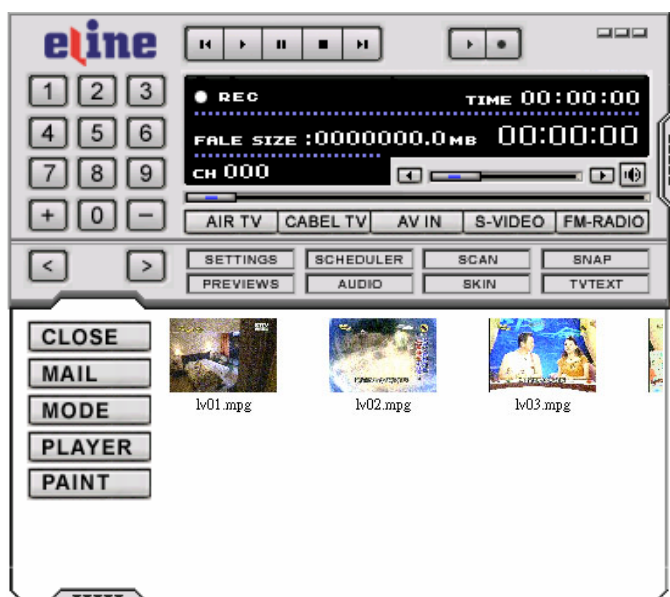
eline

1 2 3
4 5 6
7 8 9
+ 0 –

● REC
TIME 00:00:00
FALE SIZE :0000000.0MB
00:00:00
CH 000

AIR TV
CABEL TV
AV IN
S-VIDEO
FM-RADIO

<
>

SETTINGS
SCHEDULER
SCAN
SNAP
PREVIEWS
AUDIO
SKIN
TVTEXT

CLOSE
MAIL
MODE
PLAYER
PAINT

lv01.mpg
lv02.mpg
lv03.mpg